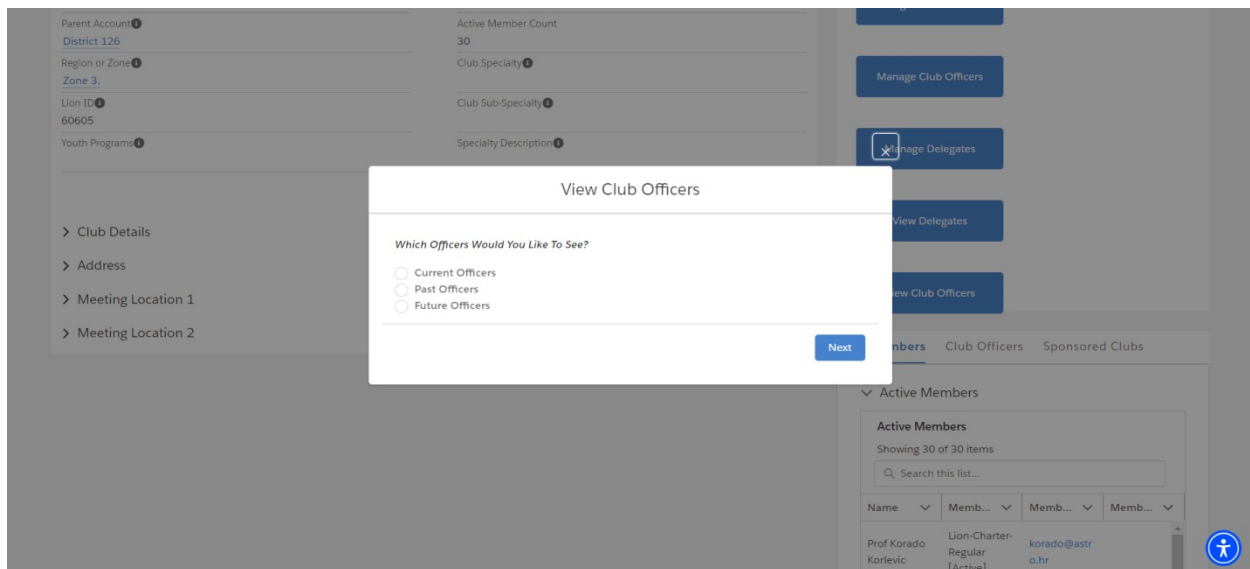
Parent Account
District 126
Active Member Count
30
Region or Zone
Zone 3.
Club Specialty
Lion ID
60605
Club Sub-Specialty
Youth Programs
Specialty Description

> Club Details
> Address
> Meeting Location 1
> Meeting Location 2

Manage Club Officers
Manage Delegates
View Delegates
View Club Officers

View Club Officers

Which Officers Would You Like To See?
Current Officers
Past Officers
Future Officers

Next

Members Club Officers Sponsored Clubs

Active Members

Active Members
Showing 30 of 30 items
Search this list...

| Name | Memb... | Memb... | Memb... |
|---|---|---|---|
| Prof Korado Korlevic | Lion-Charter-Regular [Active] | korado@astro.hr | |